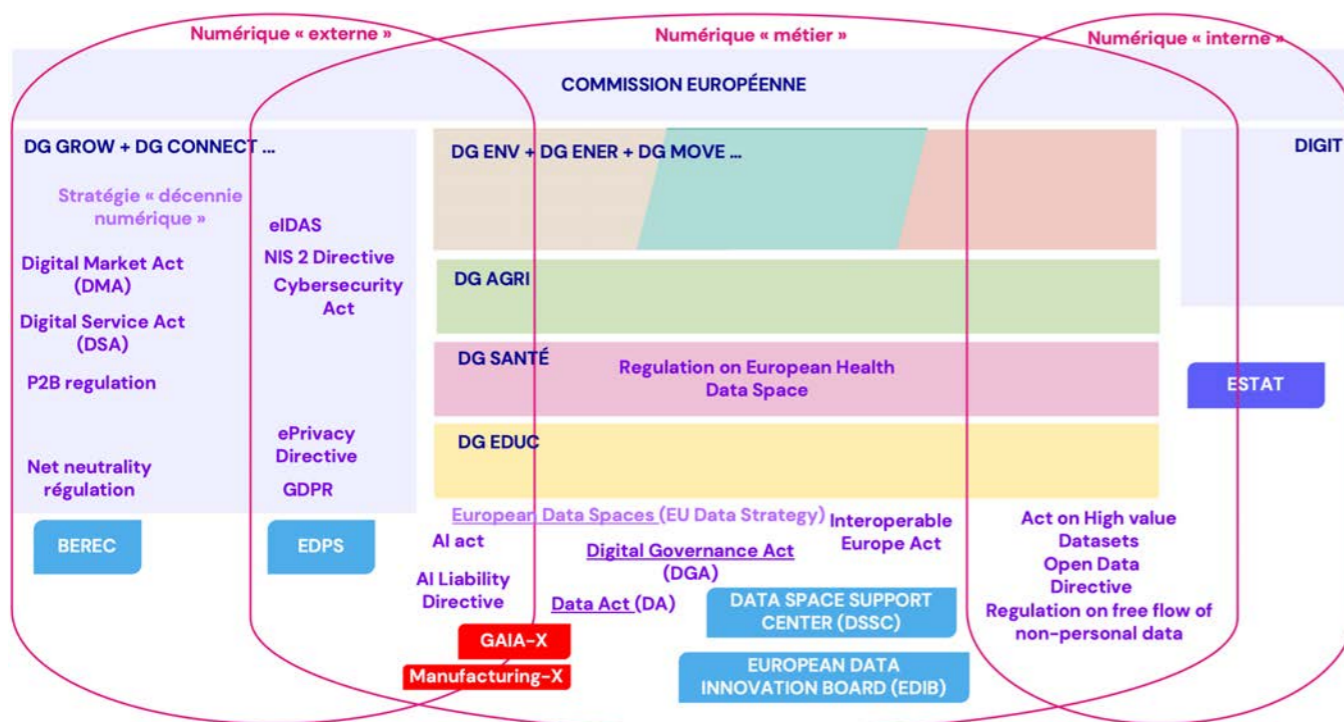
Numérique « externe »
Numérique « métier »
Numérique « interne »

COMMISSION EUROPÉENNE

DG GROW + DG CONNECT ...

Stratégie « décennie numérique »

Digital Market Act (DMA)

Digital Service Act (DSA)

P2B regulation

Net neutrality régulation

eIDAS

NIS 2 Directive

Cybersecurity Act

ePrivacy Directive

GDPR

BEREC

EDPS

DG ENV + DG ENER + DG MOVE ...

DG AGRI

DG SANTÉ

Regulation on European Health Data Space

DG EDUC

DIGIT

ESTAT

European Data Spaces (EU Data Strategy)

Interoperable Europe Act

AI act

AI Liability Directive

Digital Governance Act (DGA)

Data Act (DA)

DATA SPACE SUPPORT CENTER (DSSC)

EUROPEAN DATA INNOVATION BOARD (EDIB)

GAIA-X

Manufacturing-X

Act on High value Datasets

Open Data Directive

Regulation on free flow of non-personal data